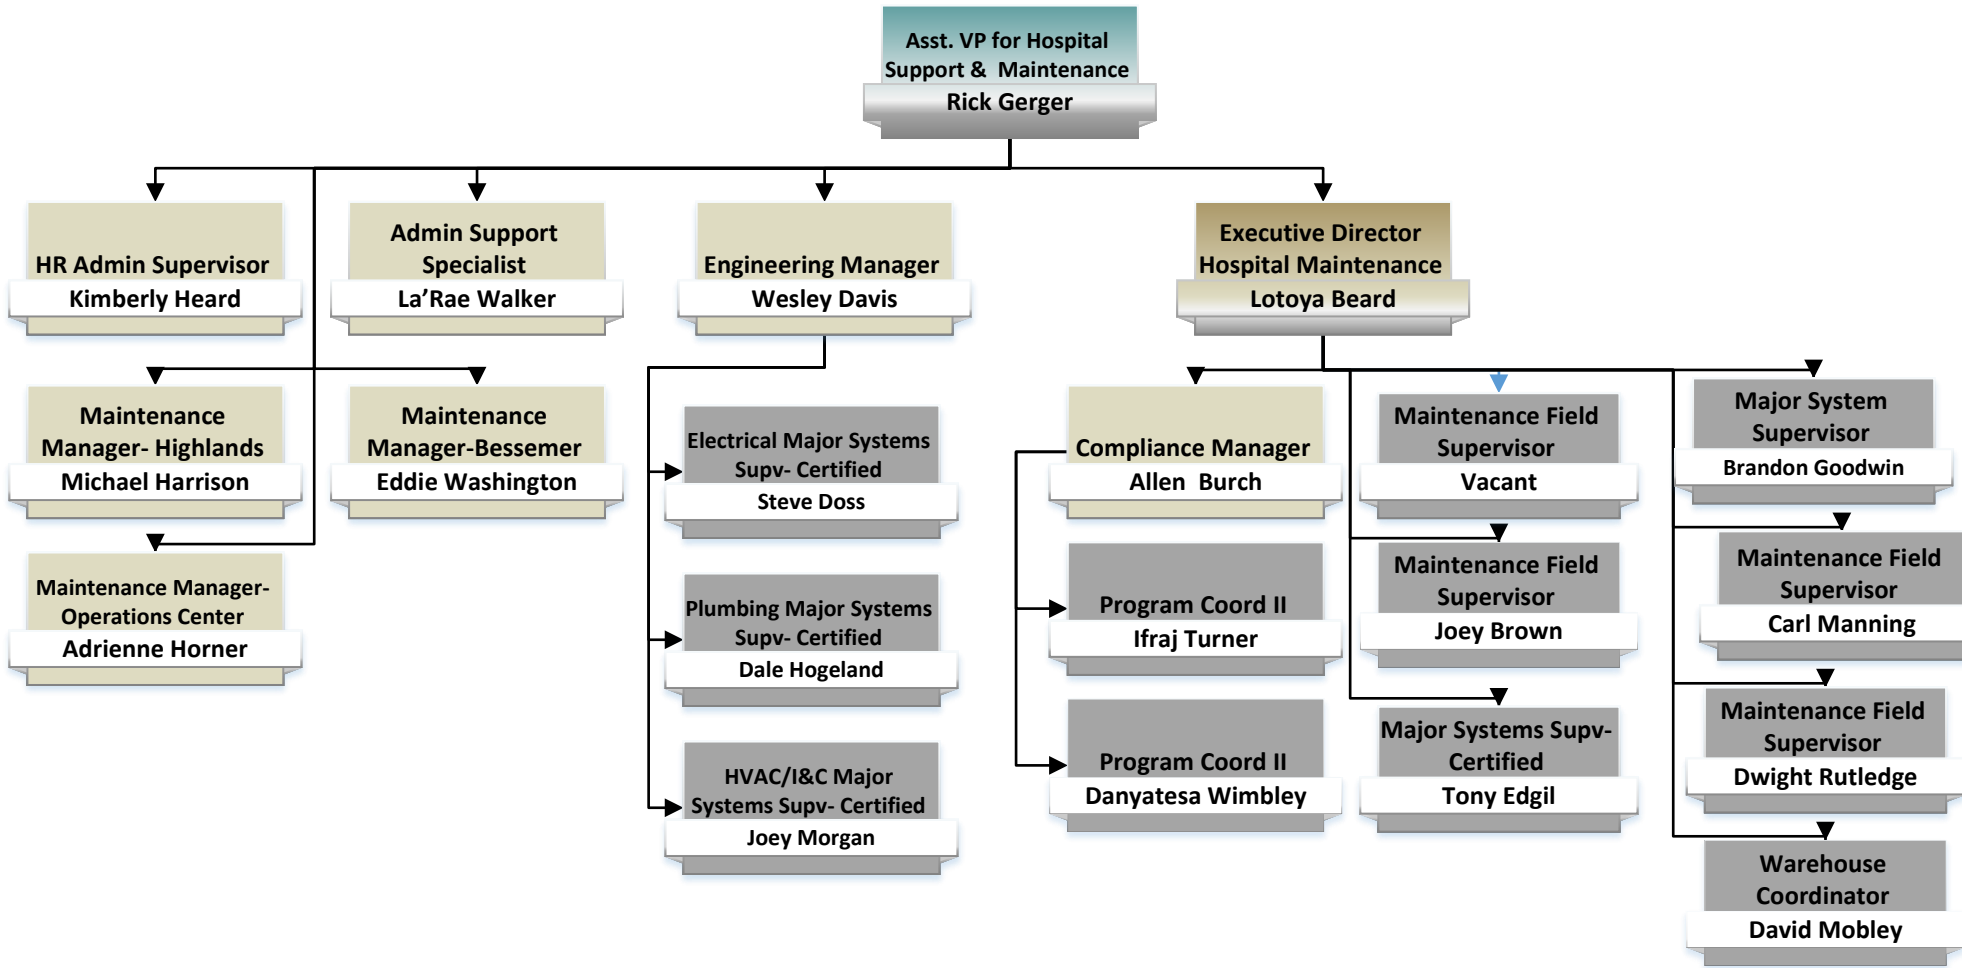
Asst. VP for Hospital Support & Maintenance
Rick Gerger

HR Admin Supervisor
Kimberly Heard

Admin Support Specialist
La’Rae Walker

Engineering Manager
Wesley Davis

Executive Director Hospital Maintenance
Lotoya Beard

Maintenance Manager- Highlands
Michael Harrison

Maintenance Manager-Bessemer
Eddie Washington

Maintenance Manager- Operations Center
Adrienne Horner

Electrical Major Systems Supv- Certified
Steve Doss

Plumbing Major Systems Supv- Certified
Dale Hogeland

HVAC/I&C Major Systems Supv- Certified
Joey Morgan

Compliance Manager
Allen Burch

Program Coord II
Ifraj Turner

Program Coord II
Danyatesa Wimbley

Maintenance Field Supervisor
Vacant

Maintenance Field Supervisor
Joey Brown

Major Systems Supv- Certified
Tony Edgil

Major System Supervisor
Brandon Goodwin

Maintenance Field Supervisor
Carl Manning

Maintenance Field Supervisor
Dwight Rutledge

Warehouse Coordinator
David Mobley